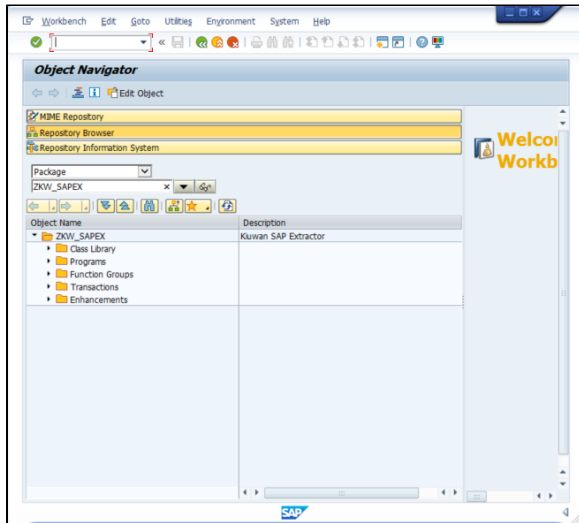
Workbench Edit Goto Utilities Environment System Help

Object Navigator

Edit Object

MIME Repository
Repository Browser
Repository Information System

Package
ZKW_SAPEX

| Object Name | Description |
|---|---|
| ZKW_SAPEX | Kiuwan SAP Extractor |
| Class Library | |
| Programs | |
| Function Groups | |
| Transactions | |
| Enhancements | |

Welcor
Workb

SAP